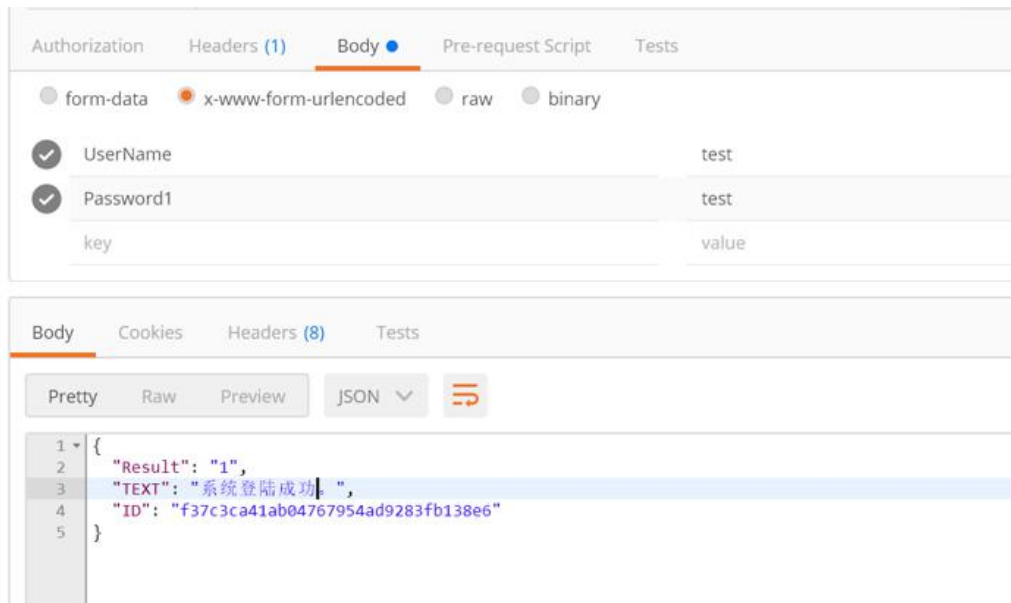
Authorization Headers (1) Body Pre-request Script Tests

form-data x-www-form-urlencoded raw binary

| | |
|---|---|
| UserName | test |
| Password1 | test |
| key | value |

Body Cookies Headers (8) Tests

Pretty Raw Preview JSON

1 {
2 "Result": "1",
3 "TEXT": "系统登陆成功。",
4 "ID": "f37c3ca41ab04767954ad9283fb138e6"
5 }